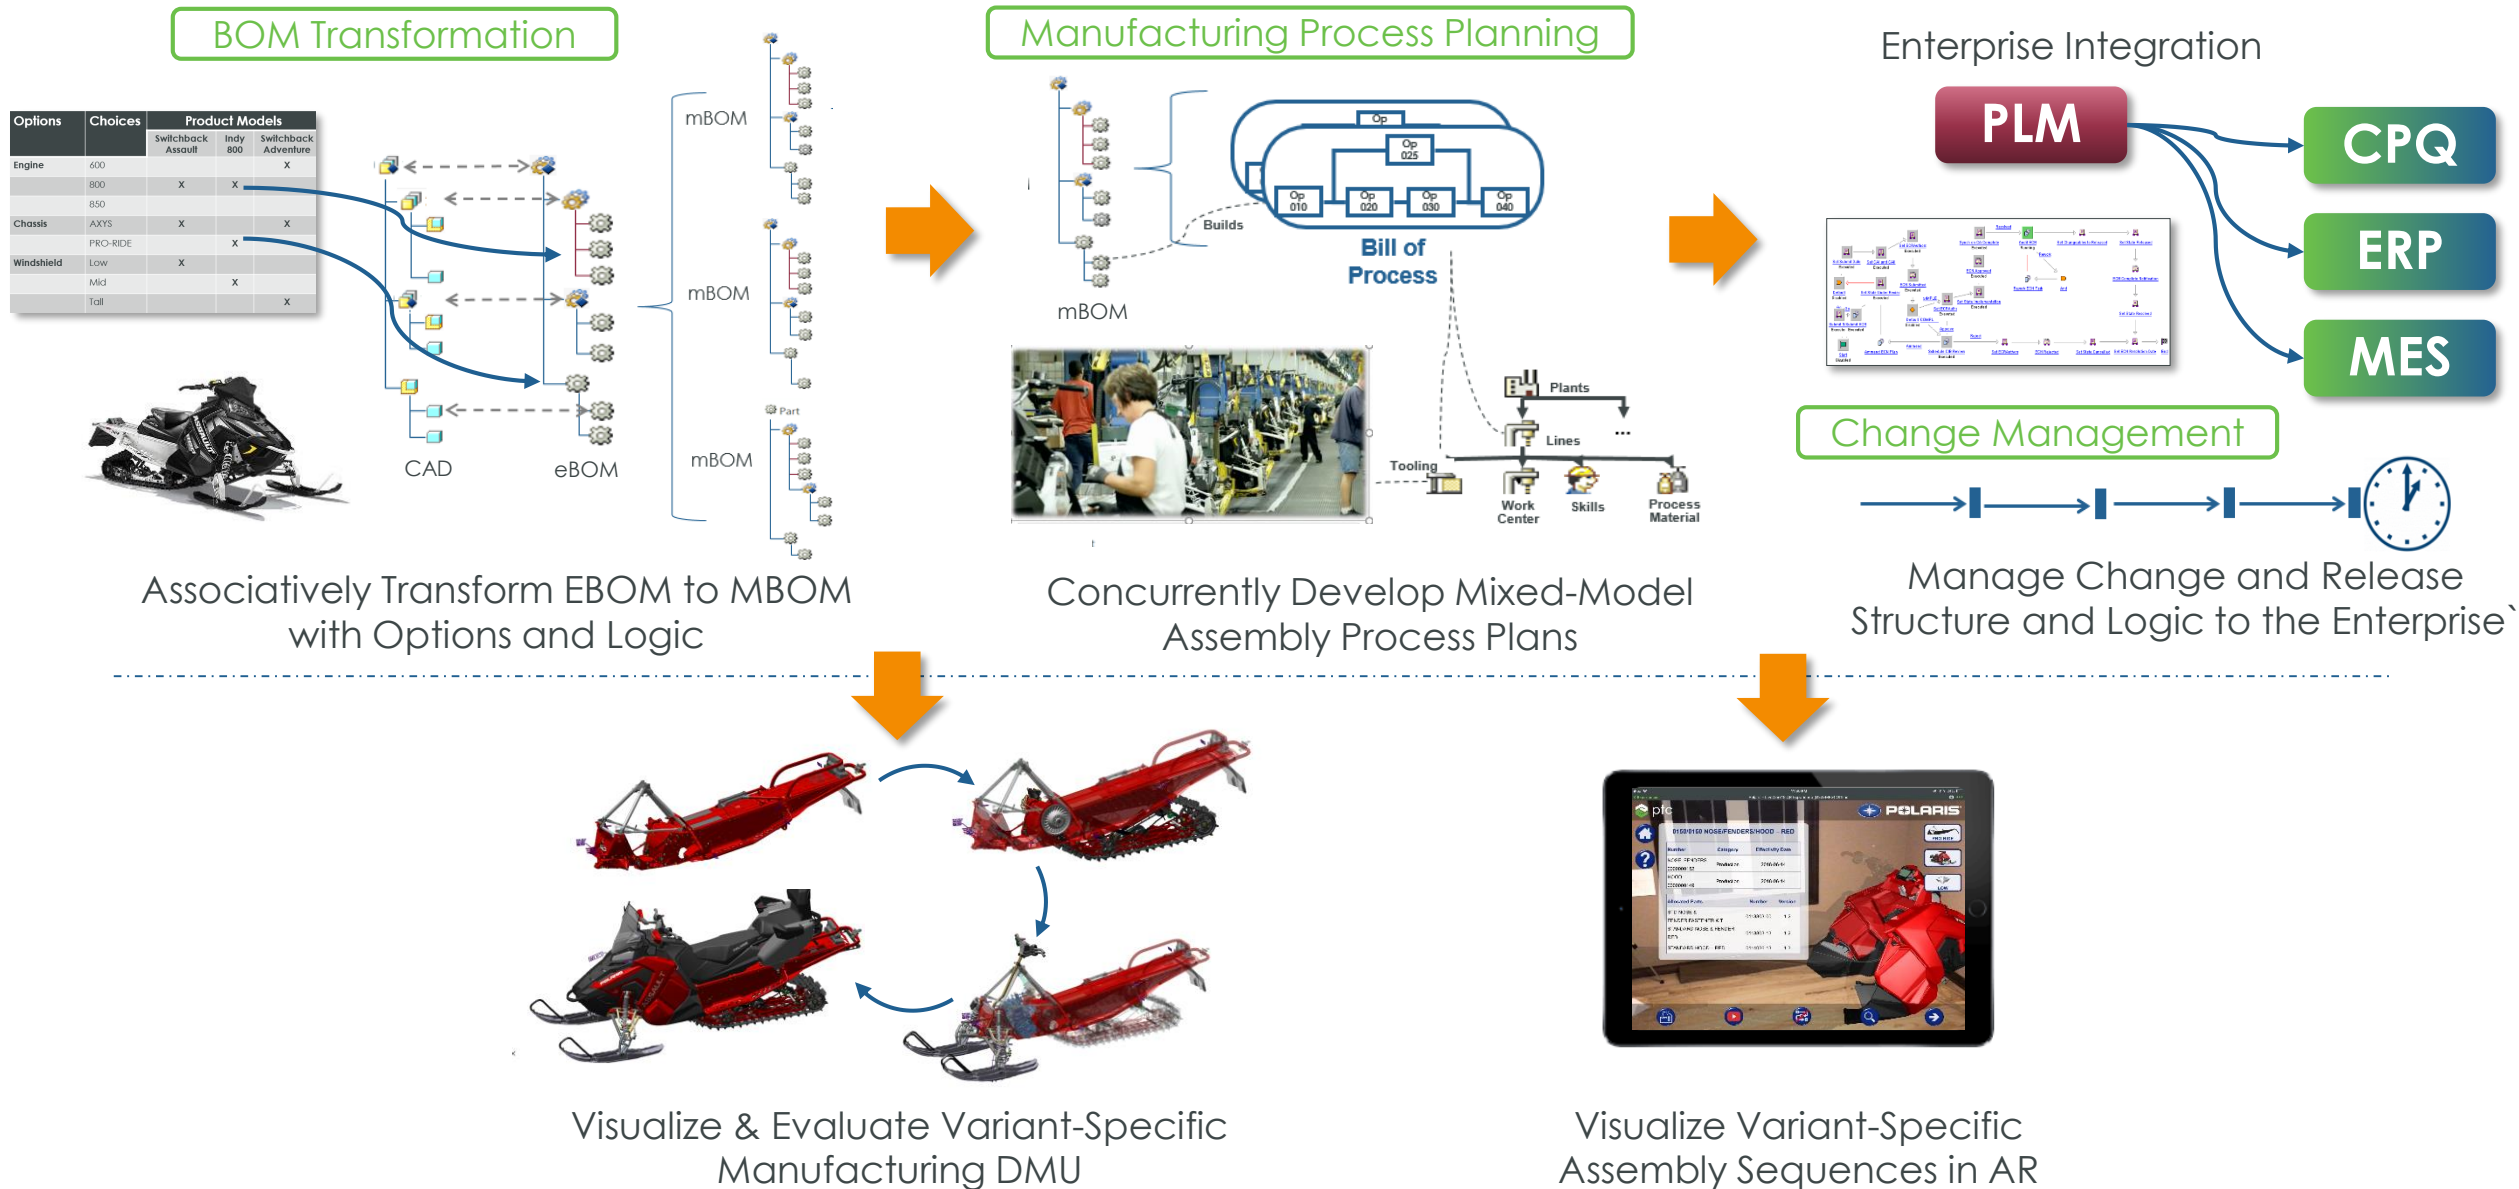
BOM Transformation

| Options | Choices | Switchback Assault | Indy 800 | Switchback Adventure |
|---|---|---|---|---|
| Engine | 600 | | | X |
| | 800 | X | X | |
| | 850 | | | |
| Chassis | AXYS | X | | X |
| | PRO-RIDE | | X | |
| Windshield | Low | X | | |
| | Mid | | X | |
| | Tall | | | X |

Product Models

CAD

eBOM

mBOM

mBOM

mBOM

Part

Manufacturing Process Planning

mBOM

Builds

Op

Op 025

Op 010

Op 020

Op 030

Op 040

Bill of Process

Plants

Lines

...

Tooling

Work Center

Skills

Process Material

Enterprise Integration

PLM

CPQ

ERP

MES

Change Management

Associatively Transform EBOM to MBOM with Options and Logic

Concurrently Develop Mixed-Model Assembly Process Plans

Manage Change and Release Structure and Logic to the Enterprise`

ptc

POLARIS

Visualize & Evaluate Variant-Specific Manufacturing DMU

Visualize Variant-Specific Assembly Sequences in AR